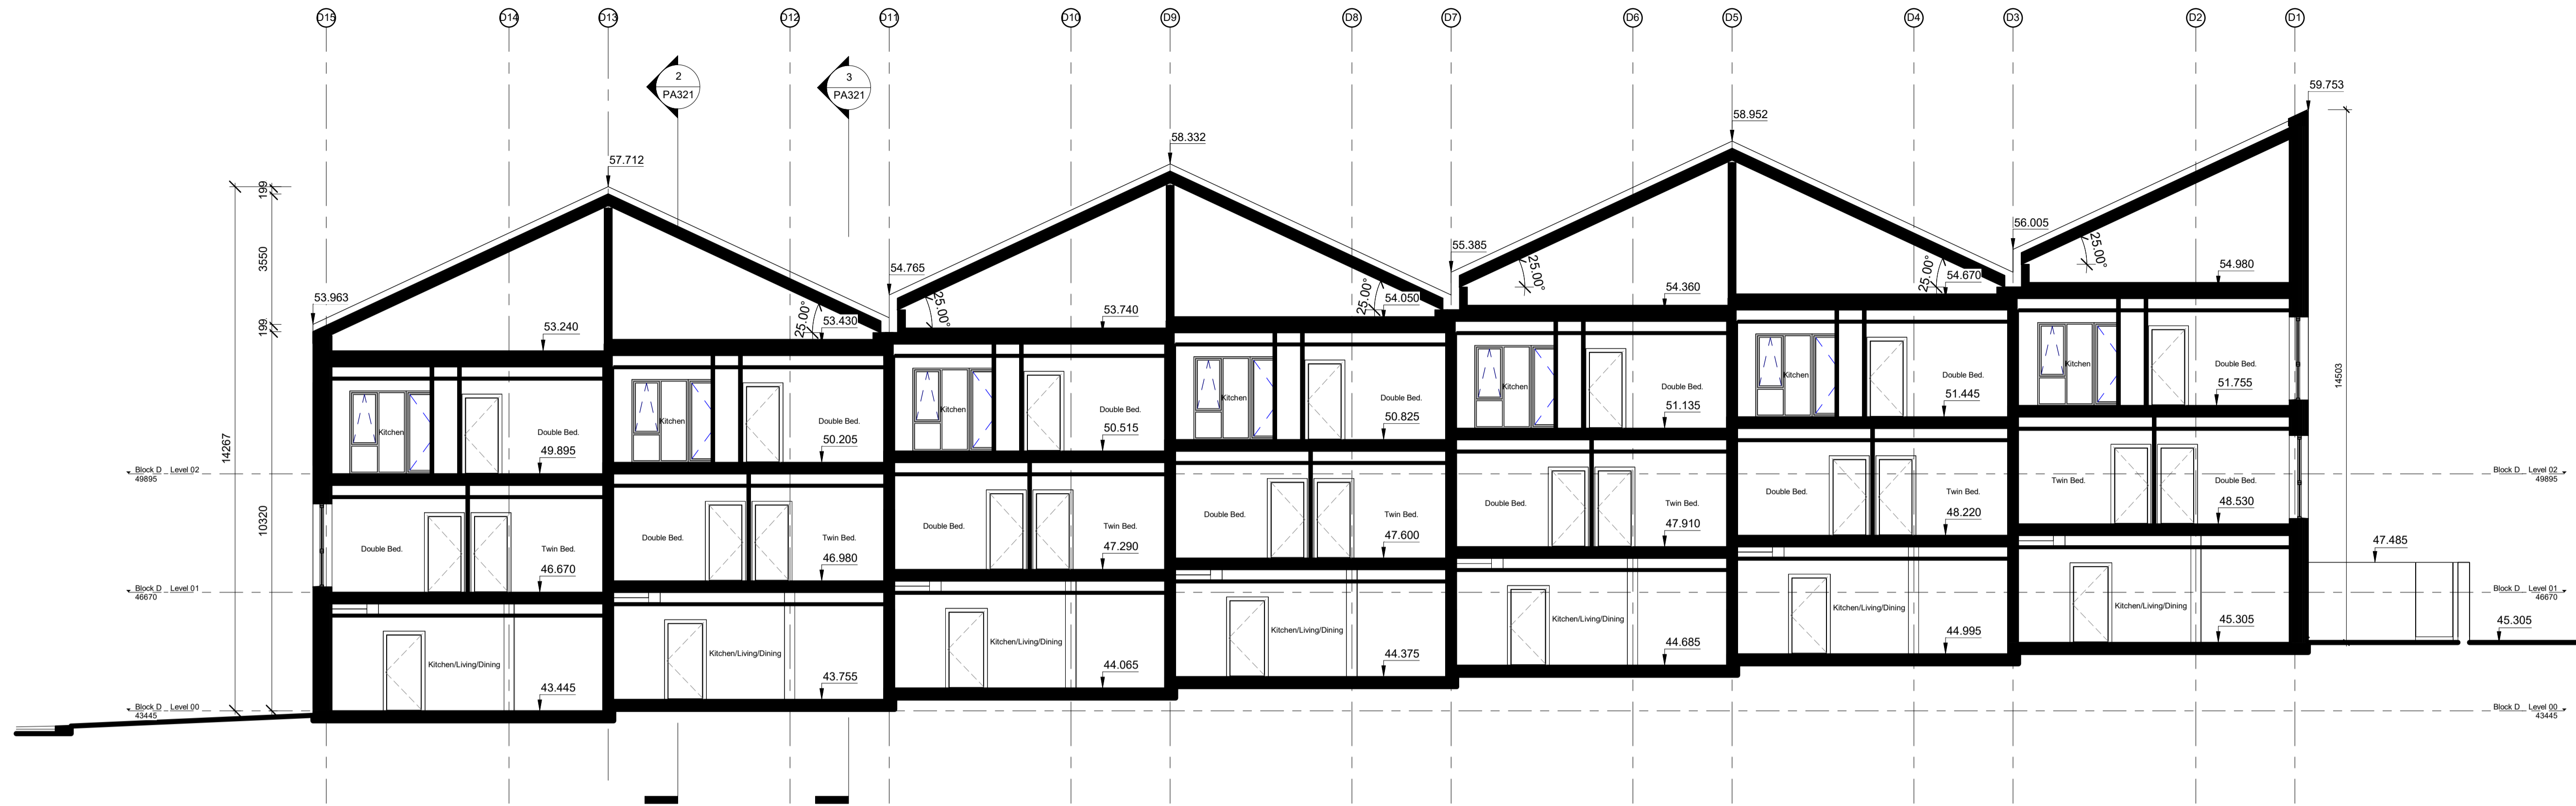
D15 D14 D13 D12 D11 D10 D9 D8 D7 D6 D5 D4 D3 D2 D1

2
PA321

3
PA321

57.712
58.332
58.952
59.753
53.963
54.765
55.385
56.005
53.240
53.430
53.740
54.050
54.360
54.670
54.980
25.00°
25.00°
25.00°
25.00°
25.00°
25.00°
25.00°

199
3550
199
14267
10320
14503

Kitchen
Double Bed.
49.895
Kitchen
Double Bed.
50.205
Kitchen
Double Bed.
50.515
Kitchen
Double Bed.
50.825
Kitchen
Double Bed.
51.135
Kitchen
Double Bed.
51.445
Kitchen
Double Bed.
51.755

Block D Level 02
49895
Double Bed.
Twin Bed.
46.670
Double Bed.
Twin Bed.
46.980
Double Bed.
Twin Bed.
47.290
Double Bed.
Twin Bed.
47.600
Double Bed.
Twin Bed.
47.910
Double Bed.
Twin Bed.
48.220
Twin Bed.
Double Bed.
48.530
47.485
Block D Level 02
49895

Block D Level 01
46670
Kitchen/Living/Dining
43.445
Kitchen/Living/Dining
43.755
Kitchen/Living/Dining
44.065
Kitchen/Living/Dining
44.375
Kitchen/Living/Dining
44.685
Kitchen/Living/Dining
44.995
Kitchen/Living/Dining
45.305
45.305
Block D Level 01
46670

Block D Level 00
43445
Block D Level 00
43445